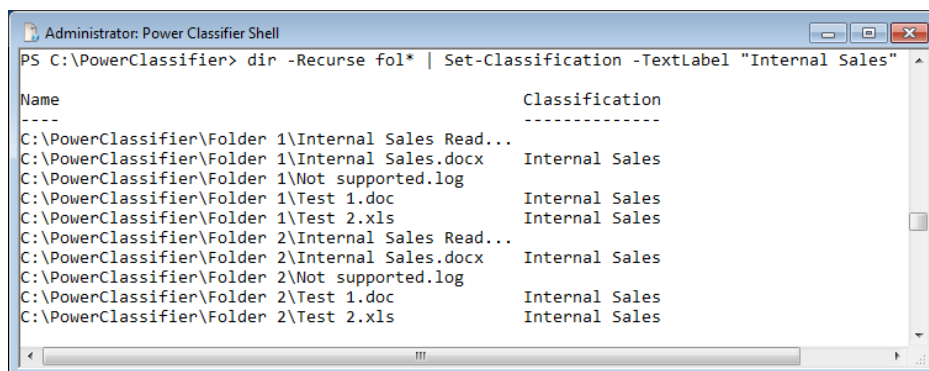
Administrator: Power Classifier Shell

PS C:\PowerClassifier> dir -Recurse fol* | Set-Classification -TextLabel "Internal Sales"

| Name | Classification |
|---|---|
| ---- | -------------- |
| C:\PowerClassifier\Folder 1\Internal Sales Read... | |
| C:\PowerClassifier\Folder 1\Internal Sales.docx | Internal Sales |
| C:\PowerClassifier\Folder 1\Not supported.log | |
| C:\PowerClassifier\Folder 1\Test 1.doc | Internal Sales |
| C:\PowerClassifier\Folder 1\Test 2.xls | Internal Sales |
| C:\PowerClassifier\Folder 2\Internal Sales Read... | |
| C:\PowerClassifier\Folder 2\Internal Sales.docx | Internal Sales |
| C:\PowerClassifier\Folder 2\Not supported.log | |
| C:\PowerClassifier\Folder 2\Test 1.doc | Internal Sales |
| C:\PowerClassifier\Folder 2\Test 2.xls | Internal Sales |